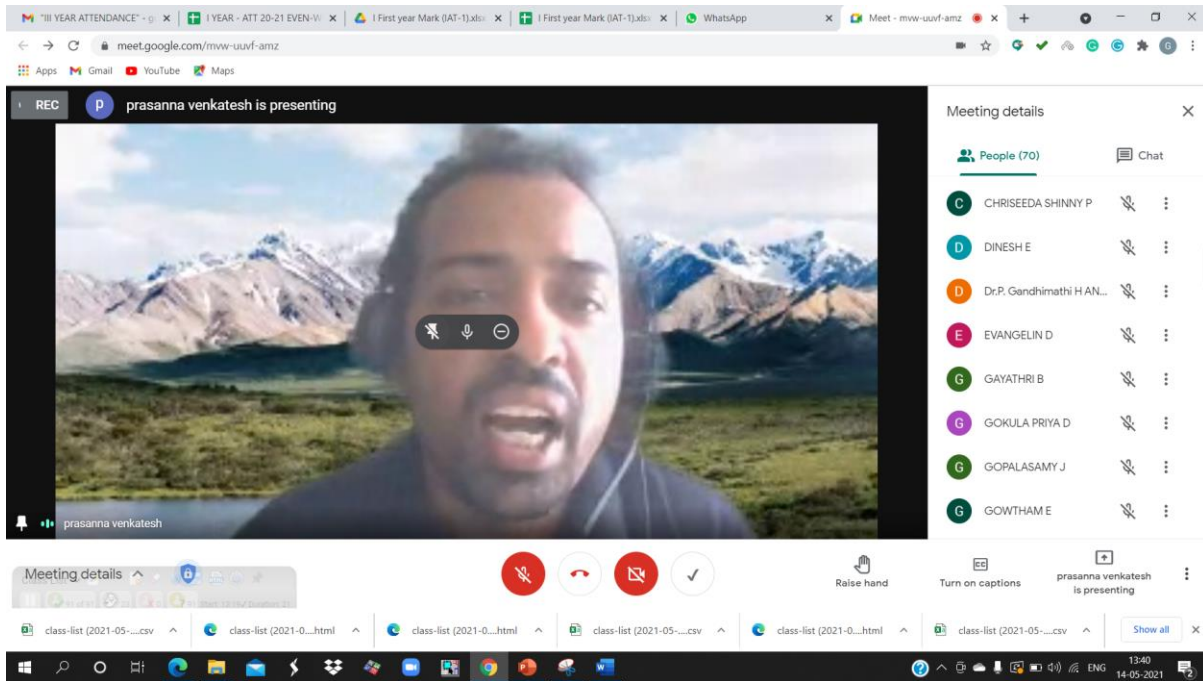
"III YEAR ATTENDANCE" - g ×
I YEAR - ATT 20-21 EVEN-V ×
I First year Mark (IAT-1).xls ×
I First year Mark (IAT-1).xls ×
WhatsApp ×
Meet - mvw-uuvf-amz ×

meet.google.com/mvw-uuvf-amz

Apps Gmail YouTube Maps

REC
p prasanna venkatesh is presenting

prasanna venkatesh

Meeting details ×

People (70)
Chat

C CHRISEEDA SHINNY P
D DINESH E
D Dr.P. Gandhimathi H AN...
E EVANGELIN D
G GAYATHRI B
G GOKULA PRIYA D
G GOPALASAMY J
G GOWTHAM E

Meeting details ^

Raise hand
Turn on captions
prasanna venkatesh is presenting

class-list (2021-05-....csv ^
class-list (2021-0....html ^
class-list (2021-0....html ^
class-list (2021-05-....csv ^
class-list (2021-0....html ^
class-list (2021-05-....csv ^
Show all ×

ENG 13:40 14-05-2021